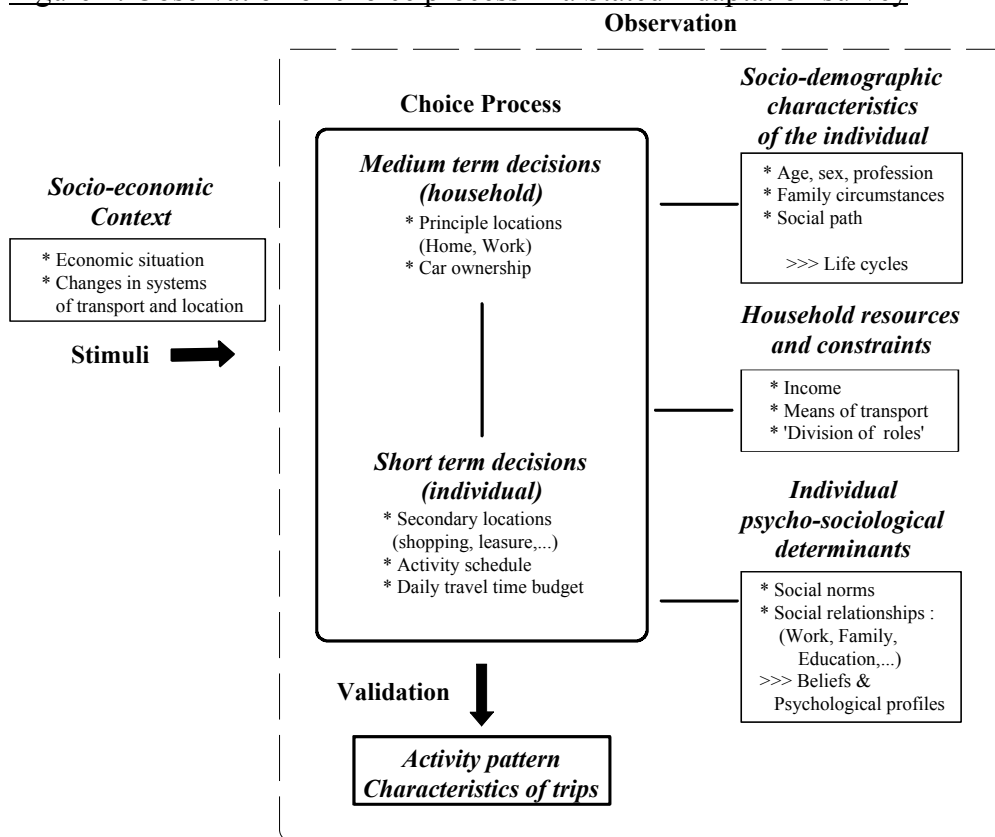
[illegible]

Observation

Choice Process

Medium term decisions (household)

* Principle locations (Home, Work)
* Car ownership

Short term decisions (individual)

* Secondary locations (shopping, leasure,...)
* Activity schedule
* Daily travel time budget

Socio-economic Context

* Economic situation
* Changes in systems of transport and location

Stimuli

Socio-demographic characteristics of the individual

* Age, sex, profession
* Family circumstances
* Social path

>>> Life cycles

Household resources and constraints

* Income
* Means of transport
* 'Division of roles'

Individual psycho-sociological determinants

* Social norms
* Social relationships : (Work, Family, Education,...)
>>> Beliefs & Psychological profiles

Validation

Activity pattern
Characteristics of trips